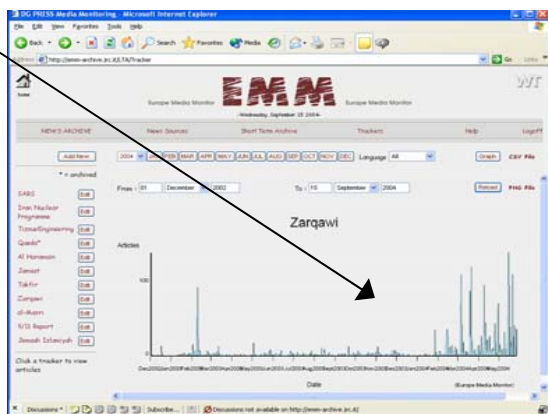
DG PRESS Media Monitoring - Microsoft Internet Explorer

File Edit View Favorites Tools Help

Back Search Favorites Media

Address http://emm-archive.jrc.it/LTA/Tracker

Go Links

Home

Europe Media Monitor

EMM

Europe Media Monitor

Wednesday, September 15 2004

WT

NEWS ARCHIVE | News Sources | Short Term Archive | Trackers | Help | Logoff

Add New

* = archived

SARS Edit
Iran Nuclear Programme Edit
TissueEngineering Edit
Qaeda* Edit
Al Haramain Edit
Jamaat Edit
Takfir Edit
Zarqawi Edit
al-Masri Edit
9/11 Report Edit
Jemaah Islamiyah Edit

Click a tracker to view articles

2004 JAN FEB MAR APR MAY JUN JUL AUG SEP OCT NOV DEC Language All

Graph CSV File

From: 01 December 2002

To: 15 September 2004

Reload PNG File

Zarqawi

Articles

100

Date

(Europe Media Monitor)

Discussions Subscribe... Discussions not available on http://emm-archive.jrc.it/